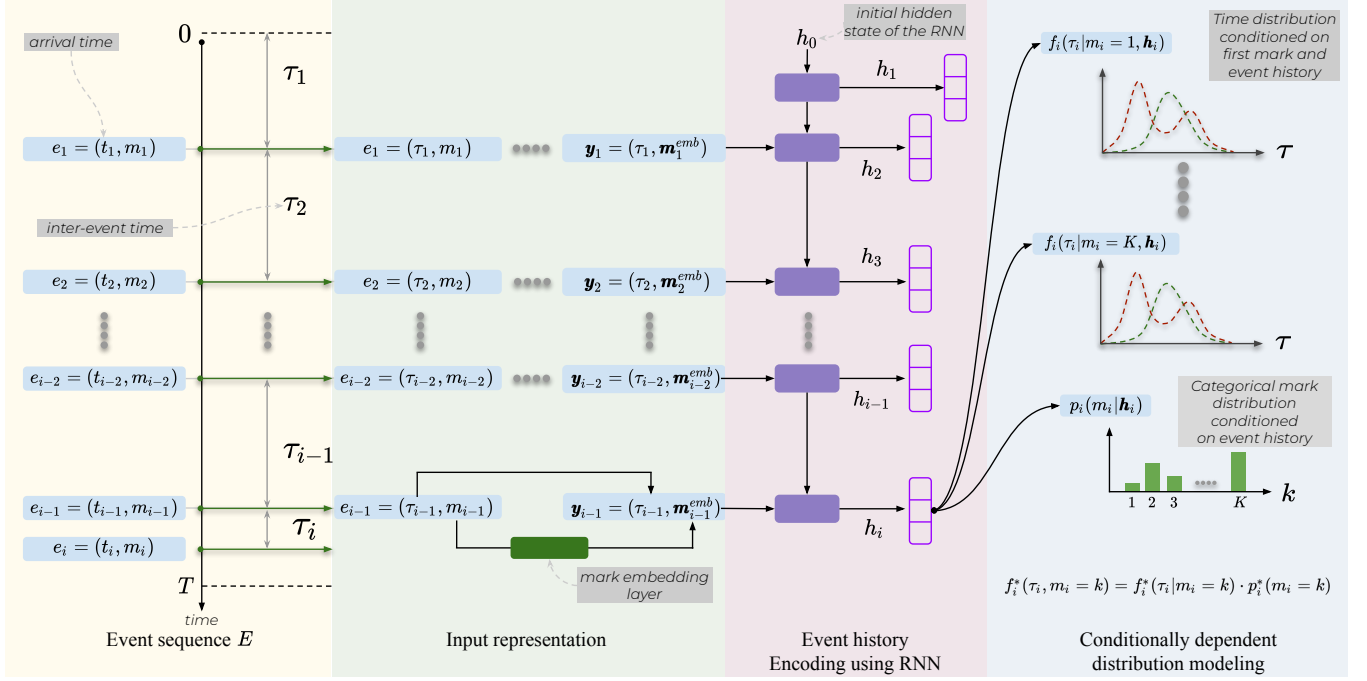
arrival time

0

$\tau_1$

$e_1 = (t_1, m_1)$

$\tau_2$

inter-event time

$e_2 = (t_2, m_2)$

$e_{i-2} = (t_{i-2}, m_{i-2})$

$\tau_{i-1}$

$e_{i-1} = (t_{i-1}, m_{i-1})$

$\tau_i$

$e_i = (t_i, m_i)$

$T$

time

Event sequence $E$

$e_1 = (\tau_1, m_1)$

$\boldsymbol{y}_1 = (\tau_1, \boldsymbol{m}_1^{emb})$

$e_2 = (\tau_2, m_2)$

$\boldsymbol{y}_2 = (\tau_2, \boldsymbol{m}_2^{emb})$

$e_{i-2} = (\tau_{i-2}, m_{i-2})$

$\boldsymbol{y}_{i-2} = (\tau_{i-2}, \boldsymbol{m}_{i-2}^{emb})$

$e_{i-1} = (\tau_{i-1}, m_{i-1})$

$\boldsymbol{y}_{i-1} = (\tau_{i-1}, \boldsymbol{m}_{i-1}^{emb})$

mark embedding layer

Input representation

initial hidden state of the RNN

$h_0$

$h_1$

$h_2$

$h_3$

$h_{i-1}$

$h_i$

Event history Encoding using RNN

$f_i(\tau_i | m_i = 1, \boldsymbol{h}_i)$

Time distribution conditioned on first mark and event history

$\tau$

$f_i(\tau_i | m_i = K, \boldsymbol{h}_i)$

$\tau$

$p_i(m_i | \boldsymbol{h}_i)$

Categorical mark distribution conditioned on event history

1 2 3 $K$

$k$

$f_i^*(\tau_i, m_i = k) = f_i^*(\tau_i | m_i = k) \cdot p_i^*(m_i = k)$

Conditionally dependent distribution modeling